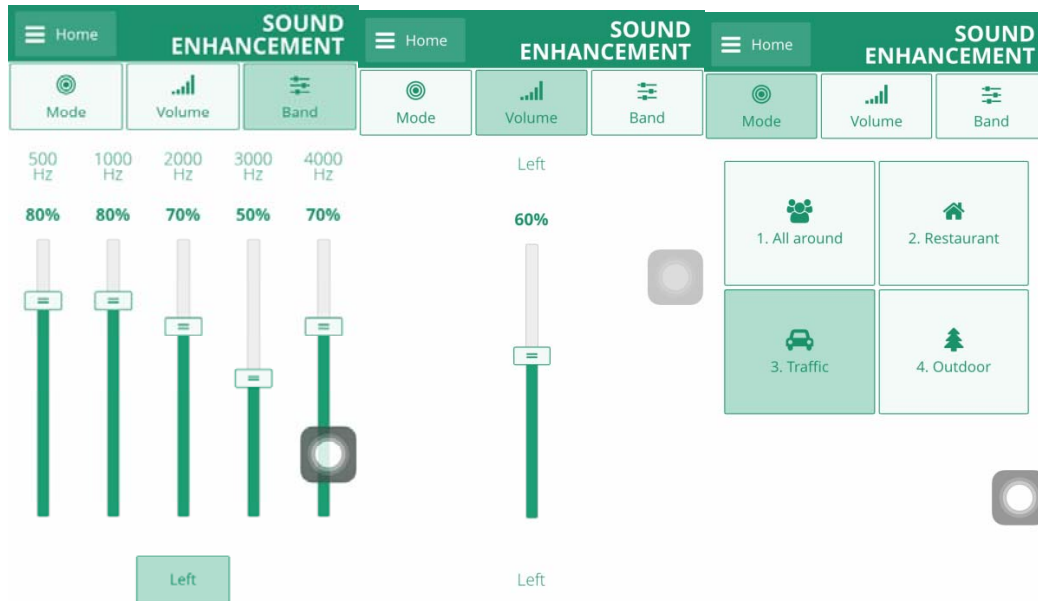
Home
SOUND ENHANCEMENT

Mode
Volume
Band

500 Hz
1000 Hz
2000 Hz
3000 Hz
4000 Hz

80%
80%
70%
50%
70%

Left

Home
SOUND ENHANCEMENT

Mode
Volume
Band

Left

60%

Left

Home
SOUND ENHANCEMENT

Mode
Volume
Band

1. All around
2. Restaurant
3. Traffic
4. Outdoor